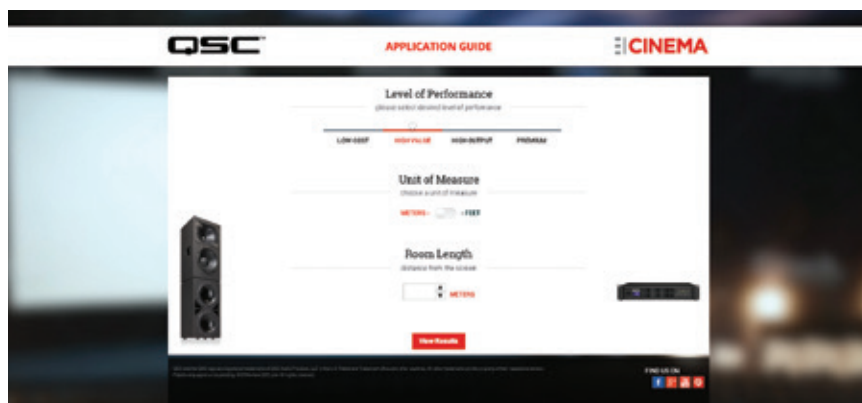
QSC

APPLICATION GUIDE

CINEMA

Level of Performance

please select desired level of performance

LOW COST HIGH VALUE HIGH OUTPUT PREMIUM

Unit of Measure

choose a unit of measure

METERS FEET

Room Length

distance from the screen

METERS

View Results

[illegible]

FIND US ON